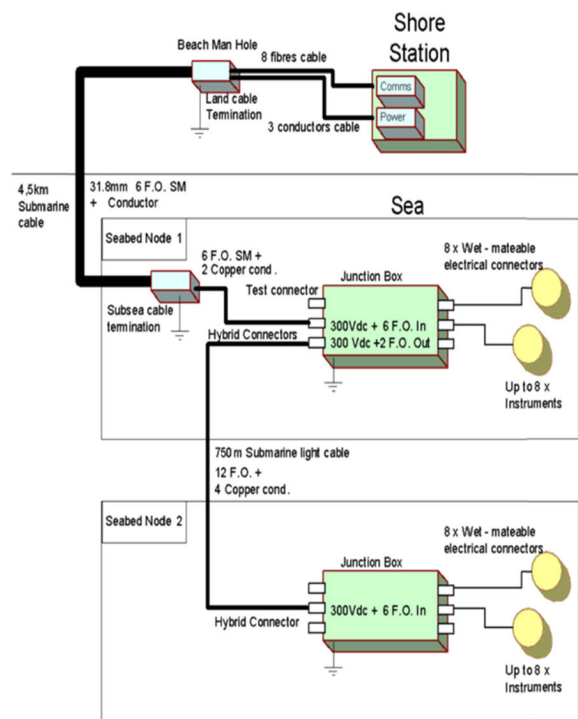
Shore Station

Beach Man Hole

8 fibres cable

Comms

Power

Land cable Termination

3 conductors cable

4,5km Submarine cable

31.8mm 6 F.O. SM + Conductor

Sea

Seabed Node 1

6 F.O. SM + 2 Copper cond.

8 x Wet - mateable electrical connectors

Junction Box

Test connector

Subsea cable termination

300Vdc + 6 F.O. In

Hybrid Connectors

300 Vdc +2 F.O. Out

Up to 8 x Instruments

750 m Submarine light cable

12 F.O. + 4 Copper cond.

Seabed Node 2

8 x Wet - mateable electrical connectors

Junction Box

300Vdc + 6 F.O. In

Hybrid Connector

Up to 8 x Instruments